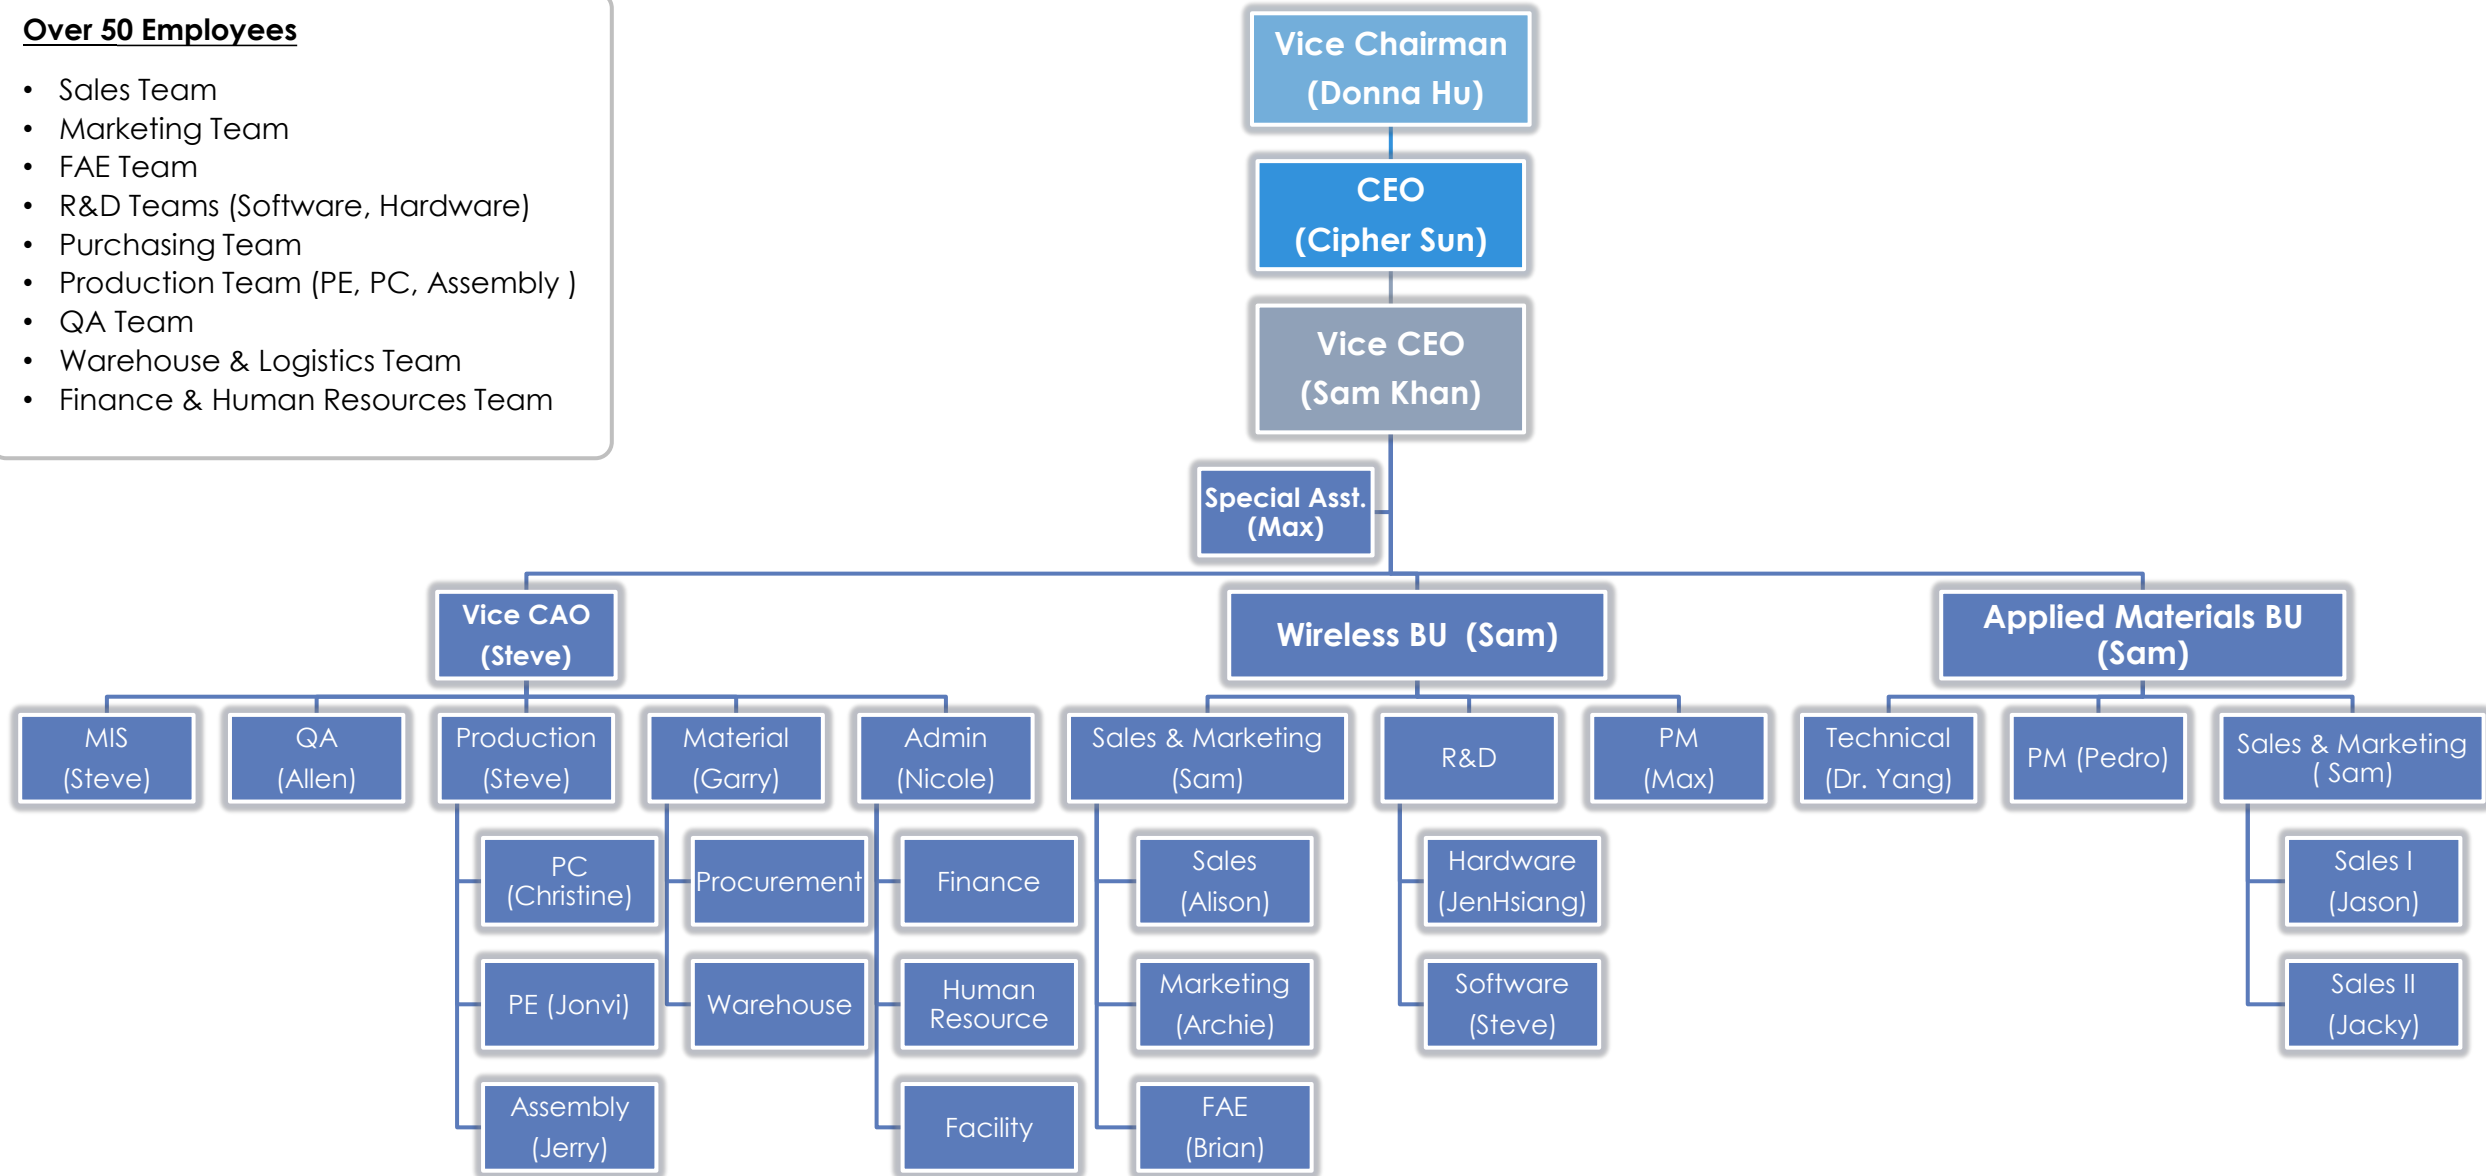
Over 50 Employees

- Sales Team
- Marketing Team
- FAE Team
- R&D Teams (Software, Hardware)
- Purchasing Team
- Production Team (PE, PC, Assembly )
- QA Team
- Warehouse & Logistics Team
- Finance & Human Resources Team

Vice Chairman (Donna Hu)

CEO (Cipher Sun)

Vice CEO (Sam Khan)

Special Asst. (Max)

Vice CAO (Steve)

Wireless BU (Sam)

Applied Materials BU (Sam)

MIS (Steve)

QA (Allen)

Production (Steve)

Material (Garry)

Admin (Nicole)

Sales & Marketing (Sam)

R&D

PM (Max)

Technical (Dr. Yang)

PM (Pedro)

Sales & Marketing ( Sam)

PC (Christine)

PE (Jonvi)

Assembly (Jerry)

Procurement

Warehouse

Finance

Human Resource

Facility

Sales (Alison)

Marketing (Archie)

FAE (Brian)

Hardware (JenHsiang)

Software (Steve)

Sales I (Jason)

Sales II (Jacky)